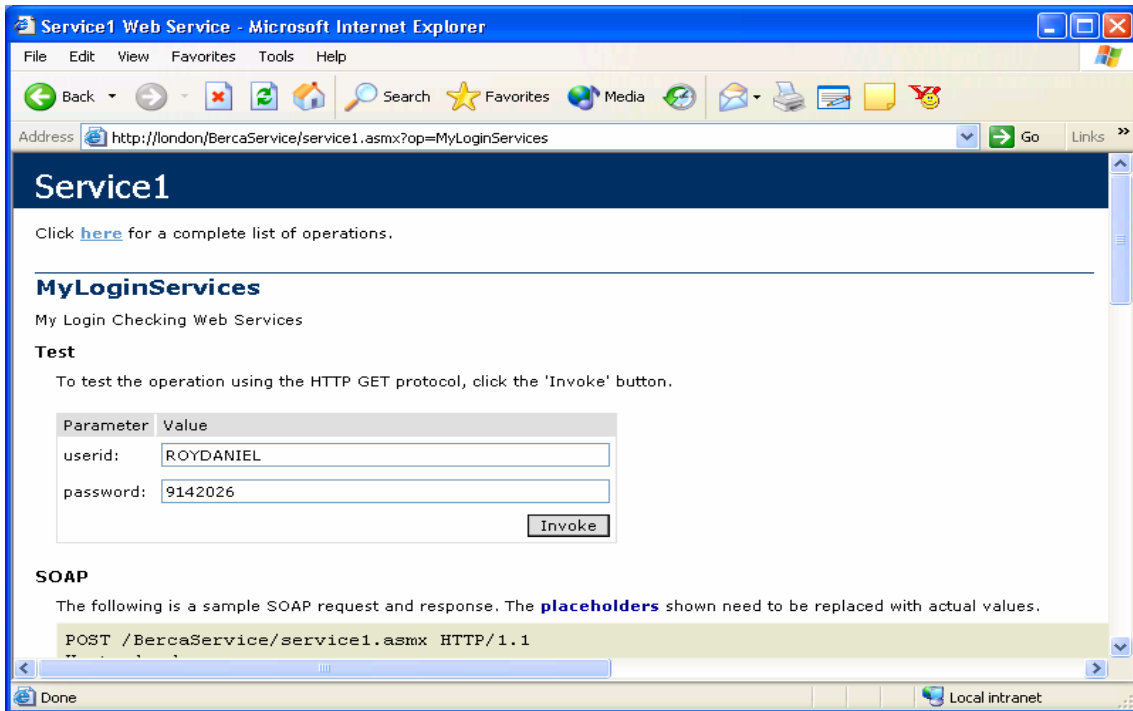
Service1 Web Service - Microsoft Internet Explorer

File Edit View Favorites Tools Help

Back Search Favorites Media

Address http://london/BercaService/service1.asmx?op=MyLoginServices Go Links »

Service1

Click here for a complete list of operations.

MyLoginServices

My Login Checking Web Services

Test

To test the operation using the HTTP GET protocol, click the 'Invoke' button.

| Parameter | Value |
|---|---|
| userid: | ROYDANIEL |
| password: | 9142026 |

Invoke

SOAP

The following is a sample SOAP request and response. The placeholders shown need to be replaced with actual values.

POST /BercaService/service1.asmx HTTP/1.1

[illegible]

Done Local intranet